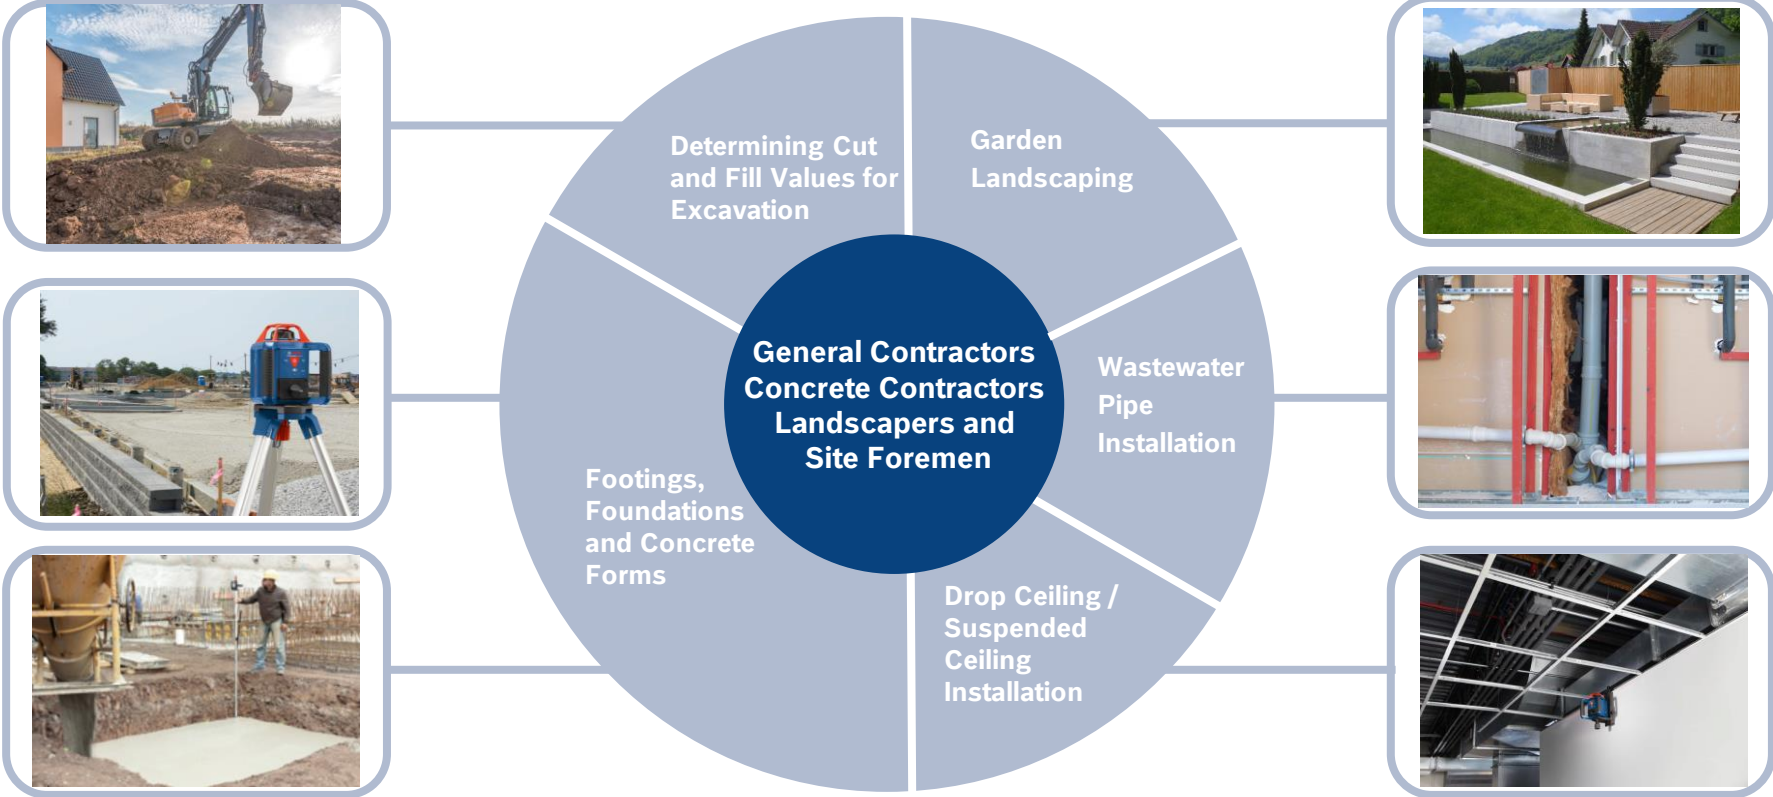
General Contractors
Concrete Contractors
Landscapers and
Site Foremen

Determining Cut and Fill Values for Excavation

Garden Landscaping

Wastewater Pipe Installation

Drop Ceiling / Suspended Ceiling Installation

Footings, Foundations and Concrete Forms